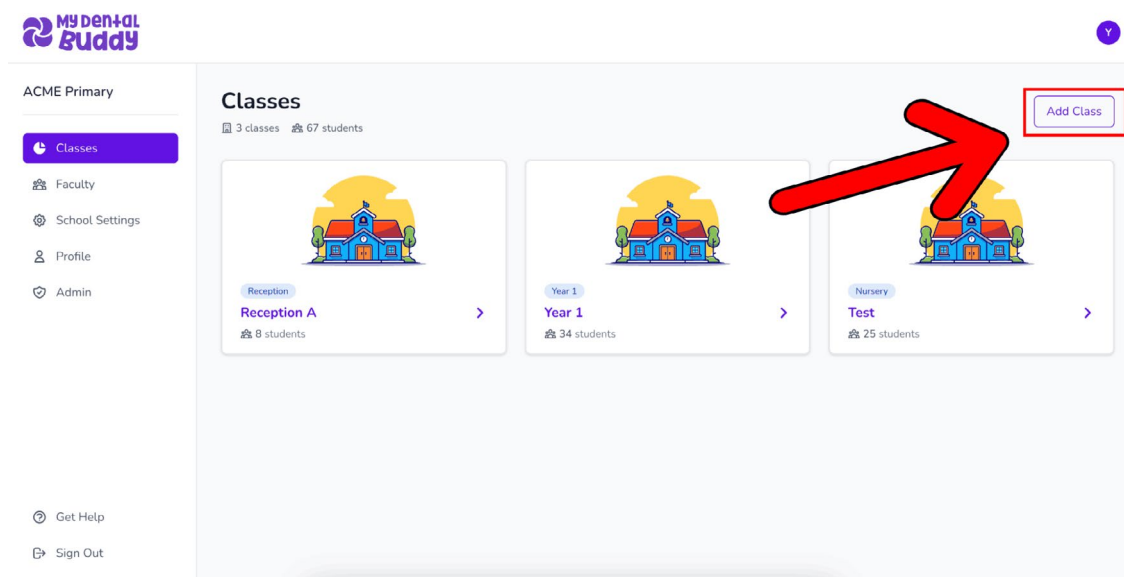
My Dental Buddy

Y

ACME Primary

Classes
Faculty
School Settings
Profile
Admin

Get Help
Sign Out

Classes
3 classes 67 students

Add Class

Reception
Reception A
8 students

Year 1
Year 1
34 students

Nursery
Test
25 students